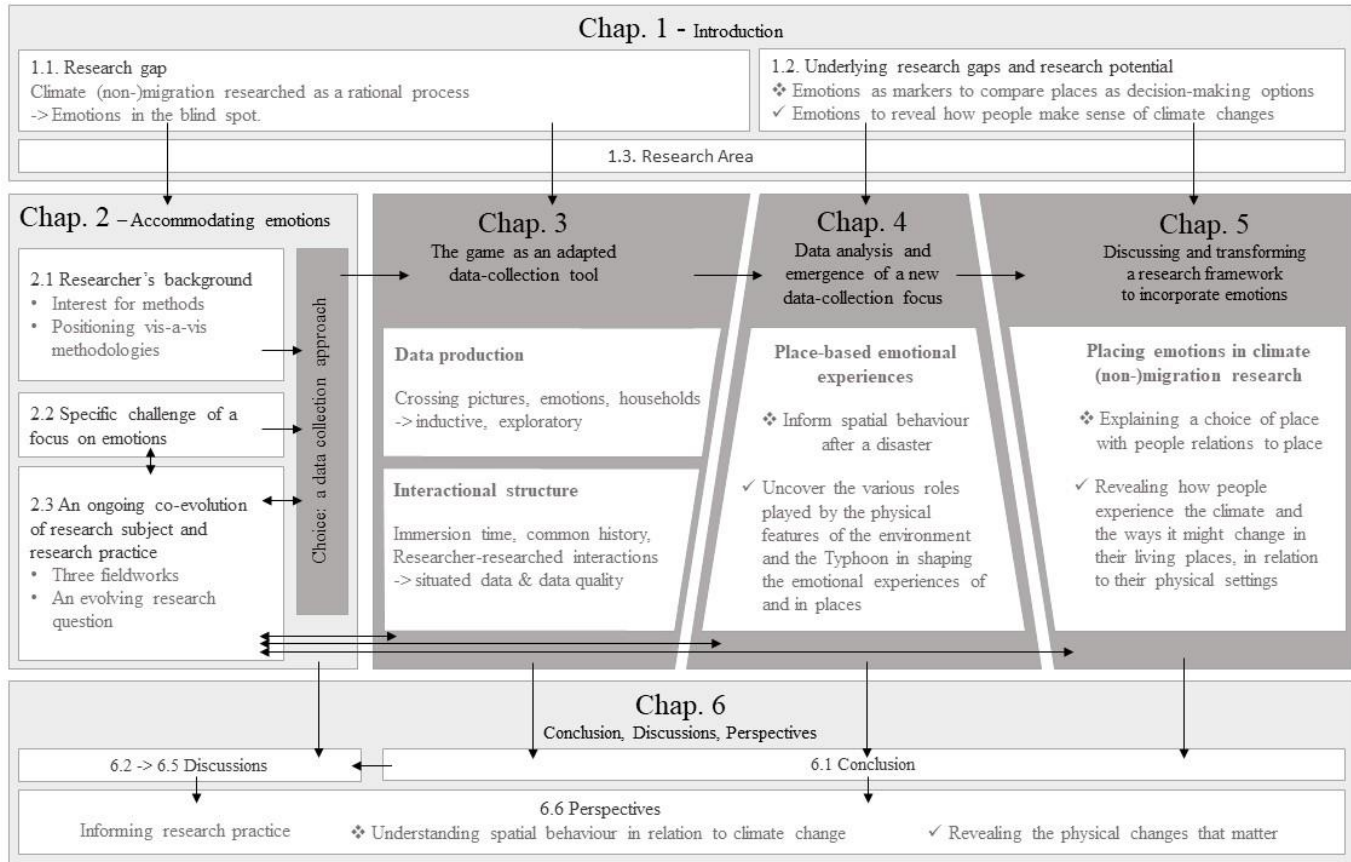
Chap. 1 - Introduction

1.1. Research gap
Climate (non-)migration researched as a rational process
-> Emotions in the blind spot.

1.2. Underlying research gaps and research potential
❖ Emotions as markers to compare places as decision-making options
✓ Emotions to reveal how people make sense of climate changes

1.3. Research Area

Chap. 2 – Accommodating emotions

2.1 Researcher's background
• Interest for methods
• Positioning vis-a-vis methodologies

2.2 Specific challenge of a focus on emotions

2.3 An ongoing co-evolution of research subject and research practice
• Three fieldworks
• An evolving research question

Choice: a data collection approach

Chap. 3
The game as an adapted data-collection tool

Data production
Crossing pictures, emotions, households -> inductive, exploratory

Interactional structure
Immersion time, common history, Researcher-researched interactions -> situated data & data quality

Chap. 4
Data analysis and emergence of a new data-collection focus

Place-based emotional experiences
❖ Inform spatial behaviour after a disaster
✓ Uncover the various roles played by the physical features of the environment and the Typhoon in shaping the emotional experiences of and in places

Chap. 5
Discussing and transforming a research framework to incorporate emotions

Placing emotions in climate (non-)migration research
❖ Explaining a choice of place with people relations to place
✓ Revealing how people experience the climate and the ways it might change in their living places, in relation to their physical settings

Chap. 6
Conclusion, Discussions, Perspectives

6.2 -> 6.5 Discussions

6.1 Conclusion

6.6 Perspectives
Informing research practice
❖ Understanding spatial behaviour in relation to climate change
✓ Revealing the physical changes that matter